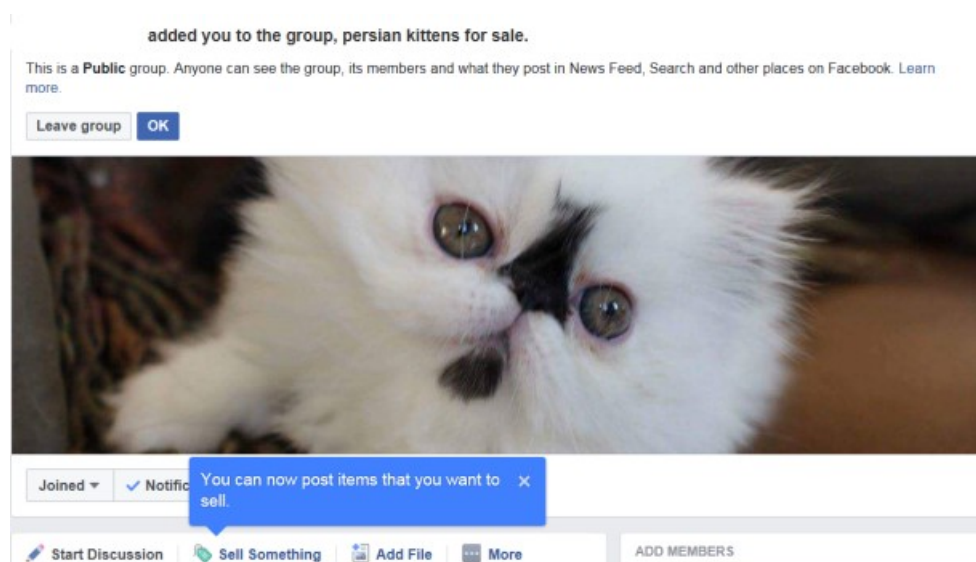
added you to the group, persian kittens for sale.

This is a **Public** group. Anyone can see the group, its members and what they post in News Feed, Search and other places on Facebook. Learn more.

Leave group OK

Joined ▾ ✓ Notific

You can now post items that you want to sell. ×

Start Discussion | Sell Something | Add File | More

ADD MEMBERS